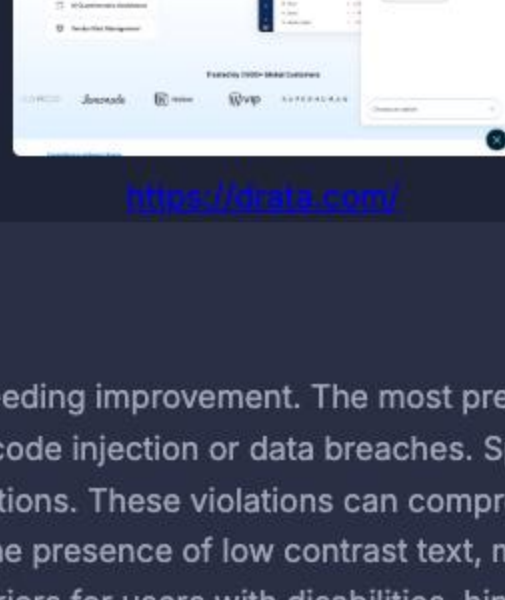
Vendor Risk Management

Trusted by 7000+ Global Customers

Lemonade

vip

https://drata.com/

eding improvement. The most pre

code injection or data breaches. S

tions. These violations can compr

he presence of low contrast text, n

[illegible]